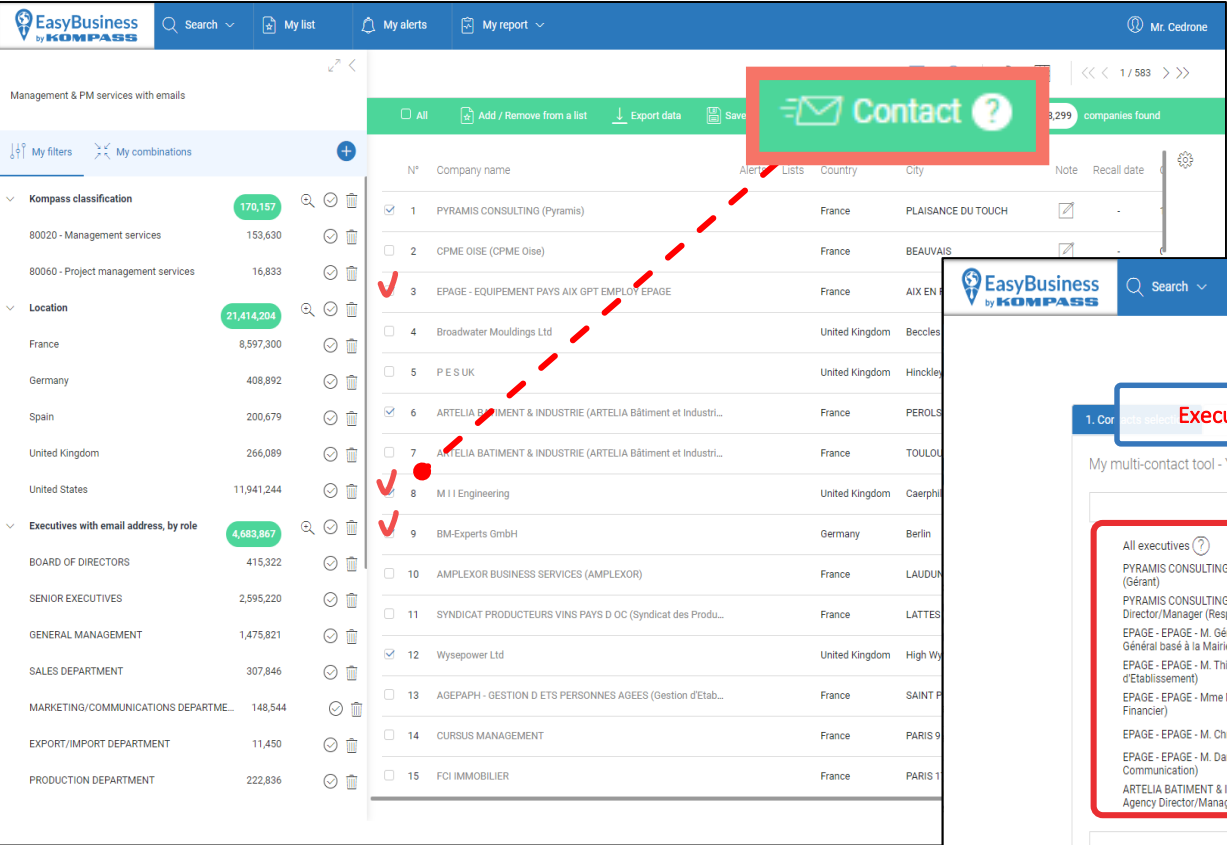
EasyBusiness by KOMPASS
Search
My list
My alerts
My report
Mr. Cedrone

Management & PM services with emails

My filters
My combinations

Kompass classification 170,157
80020 - Management services 153,630
80060 - Project management services 16,833
Location 21,414,204
France 8,597,300
Germany 408,892
Spain 200,679
United Kingdom 266,089
United States 11,941,244
Executives with email address, by role 4,683,867
BOARD OF DIRECTORS 415,322
SENIOR EXECUTIVES 2,595,220
GENERAL MANAGEMENT 1,475,821
SALES DEPARTMENT 307,846
MARKETING/COMMUNICATIONS DEPARTME... 148,544
EXPORT/IMPORT DEPARTMENT 11,450
PRODUCTION DEPARTMENT 222,836

1 / 583

All
Add / Remove from a list
Export data
Save
Contact
3,299 companies found

| N° | Company name | Alerts | Lists | Country | City | Note | Recall date |
|---|---|---|---|---|---|---|---|
| 1 | PYRAMIS CONSULTING (Pyramis) | | | France | PLAISANCE DU TOUCH | | - |
| 2 | CPME OISE (CPME Oise) | | | France | BEAUVAIS | | |
| 3 | EPAGE - EQUIPEMENT PAYS AIX GPT EMPLOY EPAGE | | | France | AIX EN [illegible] | | |
| 4 | Broadwater Mouldings Ltd | | | United Kingdom | Beccles | | |
| 5 | P E S UK | | | United Kingdom | Hinckley | | |
| 6 | ARTELIA BATIMENT & INDUSTRIE (ARTELIA Bâtiment et Industri... | | | France | PEROLS | | |
| 7 | ARTELIA BATIMENT & INDUSTRIE (ARTELIA Bâtiment et Industri... | | | France | TOULOU | | |
| 8 | M I I Engineering | | | United Kingdom | Caerphil | | |
| 9 | BM-Experts GmbH | | | Germany | Berlin | | |
| 10 | AMPLEXOR BUSINESS SERVICES (AMPLEXOR) | | | France | LAUDUN | | |
| 11 | SYNDICAT PRODUCTEURS VINS PAYS D OC (Syndicat des Produ... | | | France | LATTES | | |
| 12 | Wysepower Ltd | | | United Kingdom | High Wy | | |
| 13 | AGEPAPH - GESTION D ETS PERSONNES AGEES (Gestion d'Etab... | | | France | SAINT P | | |
| 14 | CURSUS MANAGEMENT | | | France | PARIS 9 | | |
| 15 | FCI IMMOBILIER | | | France | PARIS 1 | | |

EasyBusiness by KOMPASS
Search
1. Contacts select
Execu
My multi-contact tool - 
All executives
PYRAMIS CONSULTING
(Gérant)
PYRAMIS CONSULTING
Director/Manager (Resp
EPAGE - EPAGE - M. Gé
Général basé à la Mairi
EPAGE - EPAGE - M. Thi
d'Etablissement)
EPAGE - EPAGE - Mme
Financier)
EPAGE - EPAGE - M. Ch
EPAGE - EPAGE - M. Da
Communication)
ARTELIA BATIMENT & I
Agency Director/Manag